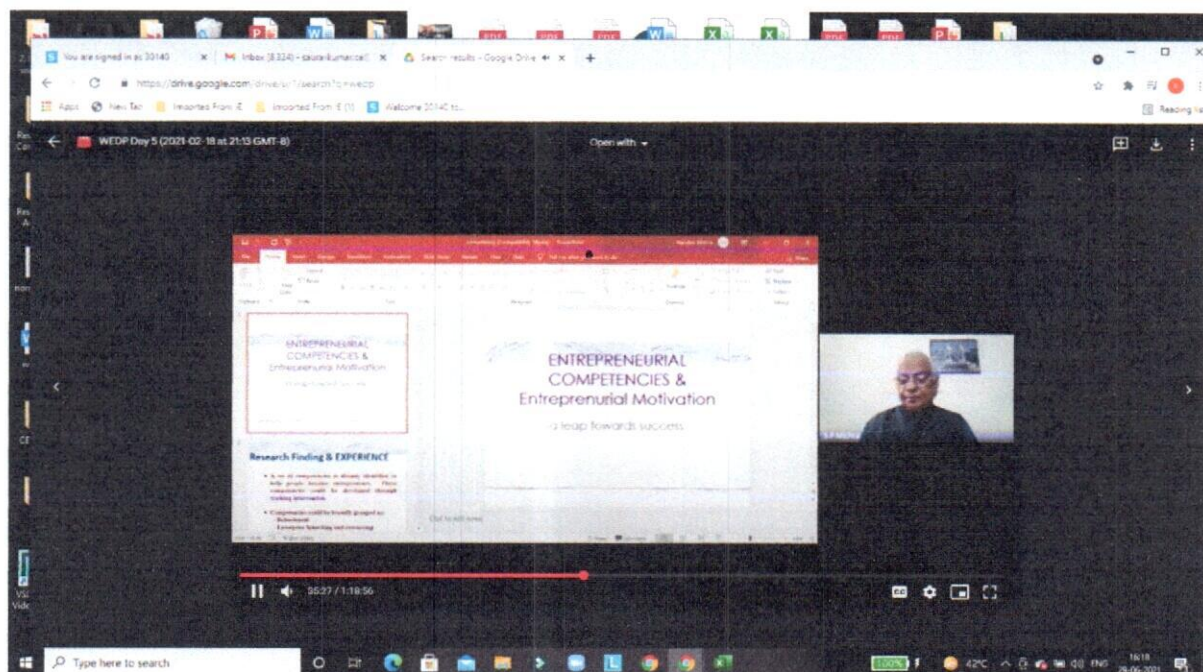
You are signed in as 30140 × | Inbox (8,324) - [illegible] × | Search results - Google Drive × | +

https://drive.google.com/drive/u/1/search?q=wedp

Apps | New Tab | Imported From IE | Imported From IE (1) | Welcome 30140 to...

Reading list

WEDP Day 5 (2021-02-18 at 21:13 GMT-8)

Open with

ENTREPRENEURIAL COMPETENCIES & Entreprenurial Motivation

Research Finding & EXPERIENCE

ENTREPRENEURIAL COMPETENCIES & Entreprenurial Motivation

a leap towards success

Click to add notes

35:27 / 1:18:56

Type here to search

42°C ENG 16:18 29-06-2021